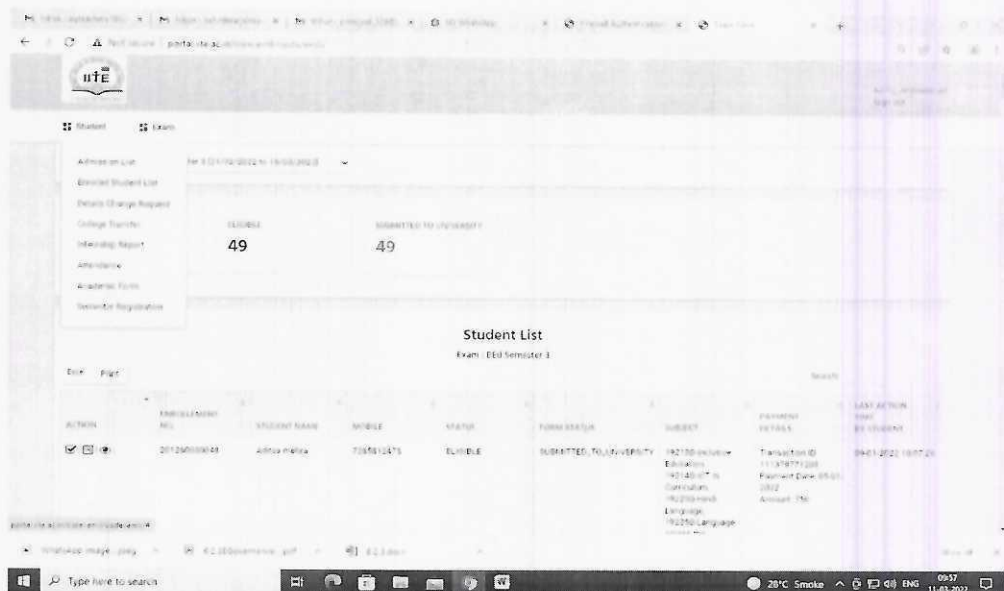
Not secure | portal.iite.ac.in

IITE

Student Exam

Admission List
Enrolled Student List
Details Change Request
College Transfer
Internship Report
Attendance
Academic Form
Semester Registration

ELIGIBLE
49

SUBMITTED TO UNIVERSITY
49

Student List
Exam : B.Ed Semester 3

Excel Print

Search:

| ACTION | ENROLLMENT NO. | STUDENT NAME | MOBILE | STATUS | FORM STATUS | SUBJECT | PAYMENT DETAILS | LAST ACTION TIME BY STUDENT |
|---|---|---|---|---|---|---|---|---|
| | 201260000048 | Aditya mehta | 7265612475 | ELIGIBLE | SUBMITTED_TO_UNIVERSITY | 192100-Inclusive Education, 192140-ICT in Curriculum, 192210-Hindi Language, 192250-Language | Transaction ID 111378771200 Payment Date: 09-01-2022 Amount: 750 | 09-01-2022 16:07:21 |

portal.iite.ac.in/admin/en/student/#

WhatsApp Image....jpeg
E2.3(Observation...pdf
E2.3.docx

Type here to search

28°C Smoke ENG 09:37 11-03-2022